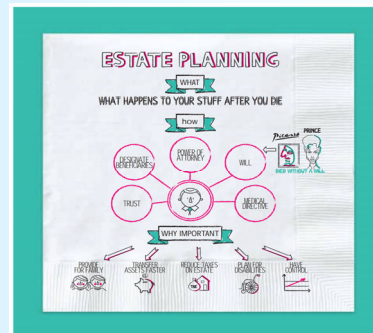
ESTATE PLANNING

WHAT

WHAT HAPPENS TO YOUR STUFF AFTER YOU DIE

how

DESIGNATE BENEFICIARIES

POWER OF ATTORNEY

WILL

TRUST

MEDICAL DIRECTIVE

Picasso

PRINCE

DIED WITHOUT A WILL

WHY IMPORTANT

PROVIDE FOR FAMILY

TRANSFER ASSETS FASTER

REDUCE TAXES ON ESTATE

TAX

PLAN FOR DISABILITIES

HAVE CONTROL